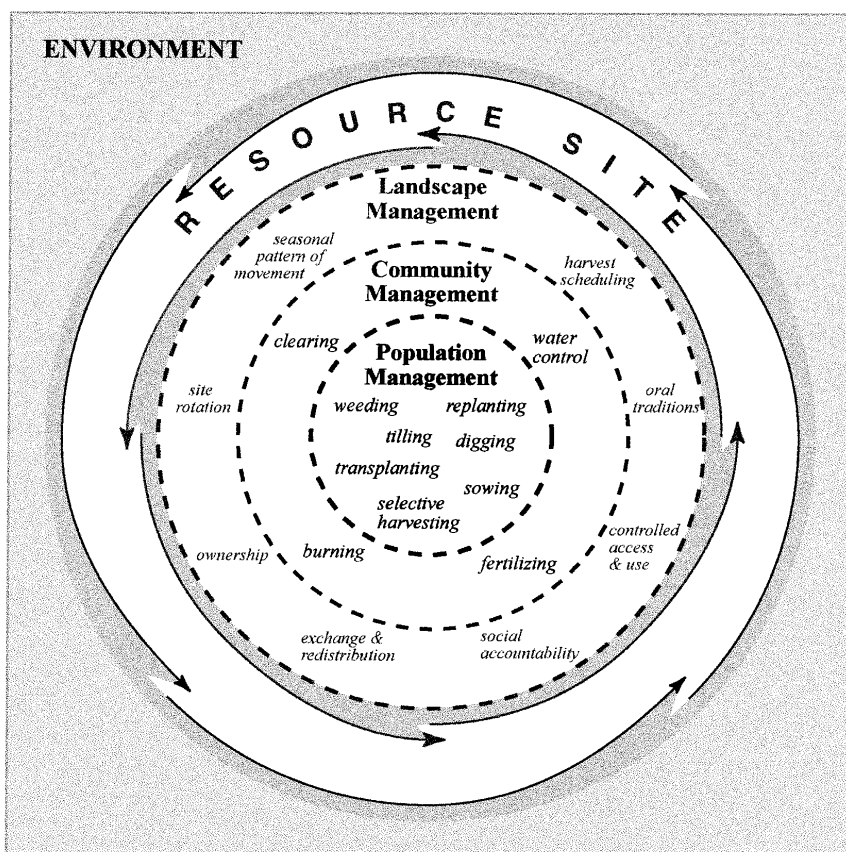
ENVIRONMENT

RESOURCE SITE

Landscape Management

seasonal pattern of movement

harvest scheduling

Community Management

clearing

water control

Population Management

site rotation

weeding

replanting

oral traditions

tilling

digging

transplanting

sowing

selective harvesting

ownership

burning

fertilizing

controlled access & use

exchange & redistribution

social accountability